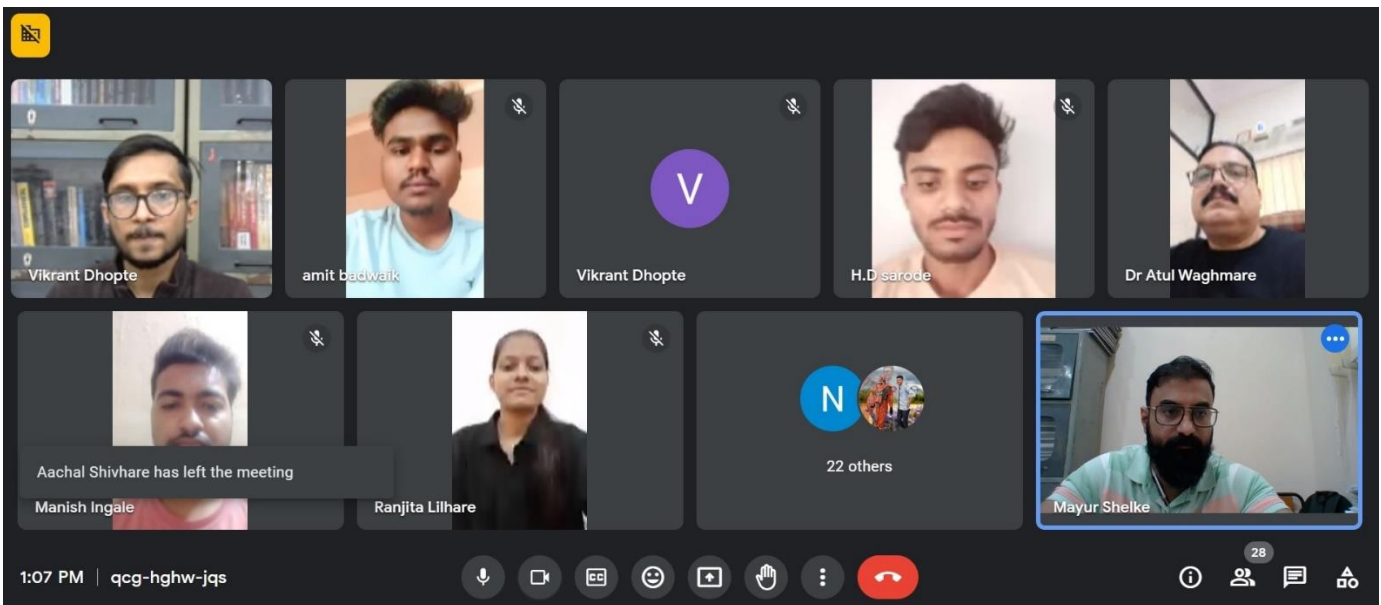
Vikrant Dhopte

amit badwaik

V

Vikrant Dhopte

H.D sarode

Dr Atul Waghmare

Aachal Shivhare has left the meeting

Manish Ingale

Ranjita Lilhare

N

22 others

Mayur Shelke

1:07 PM | qcg-hghw-jqs

28